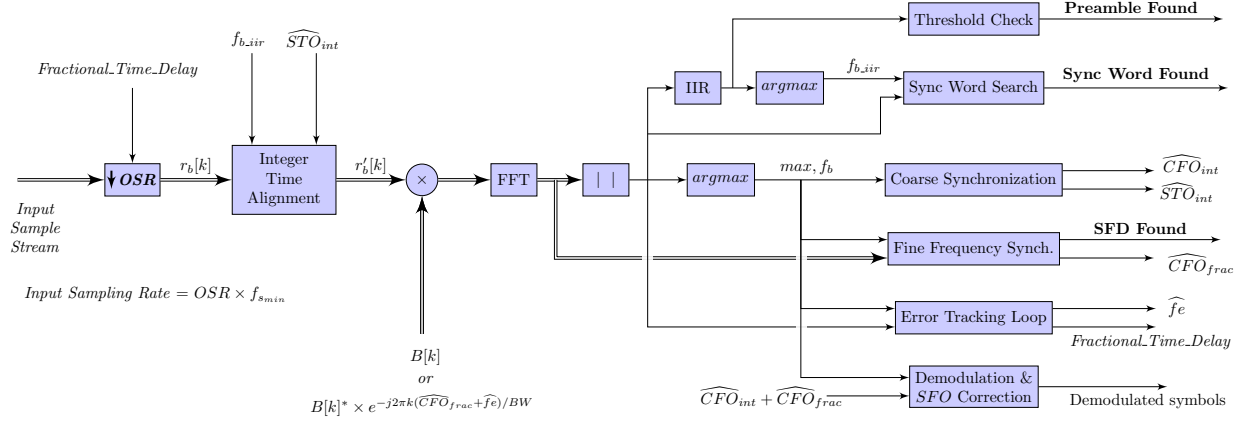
Threshold Check

Preamble Found

$f_{b\_iir}$

$\widehat{STO}_{int}$

IIR

$argmax$

$f_{b\_iir}$

Sync Word Search

Sync Word Found

$Fractional\_Time\_Delay$

$\downarrow OSR$

$r_b[k]$

Integer Time Alignment

$r'_b[k]$

$\times$

FFT

$|\ |$

$argmax$

$max, f_b$

Coarse Synchronization

$\widehat{CFO}_{int}$

$\widehat{STO}_{int}$

Input Sample Stream

SFD Found

Fine Frequency Synch.

$\widehat{CFO}_{frac}$

$Input\ Sampling\ Rate = OSR \times f_{s_{min}}$

Error Tracking Loop

$\widehat{fe}$

$Fractional\_Time\_Delay$

$B[k]$

$or$

$B[k]^* \times e^{-j2\pi k(\widehat{CFO}_{frac}+\widehat{fe})/BW}$

$\widehat{CFO}_{int} + \widehat{CFO}_{frac}$

Demodulation & $SFO$ Correction

Demodulated symbols